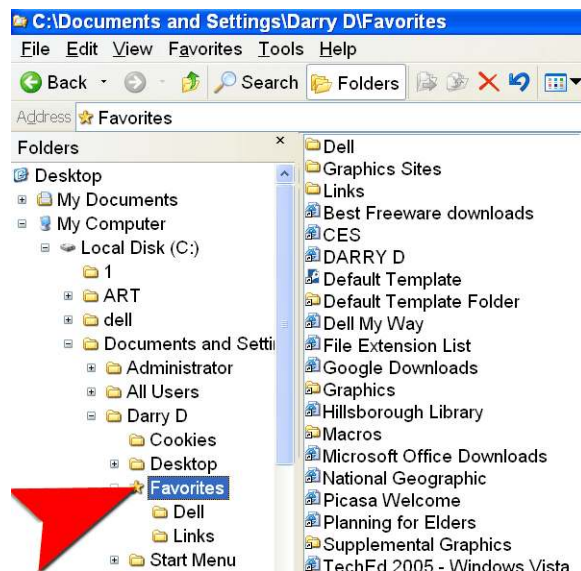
C:\Documents and Settings\Darry D\Favorites

File Edit View Favorites Tools Help

Back Search Folders

Address Favorites

Folders ×

Desktop
My Documents
My Computer
Local Disk (C:)
1
ART
dell
Documents and Setti
Administrator
All Users
Darry D
Cookies
Desktop
Favorites
Dell
Links
Start Menu

Dell
Graphics Sites
Links
Best Freeware downloads
CES
DARRY D
Default Template
Default Template Folder
Dell My Way
File Extension List
Google Downloads
Graphics
Hillsborough Library
Macros
Microsoft Office Downloads
National Geographic
Picasa Welcome
Planning for Elders
Supplemental Graphics
TechEd 2005 - Windows Vista